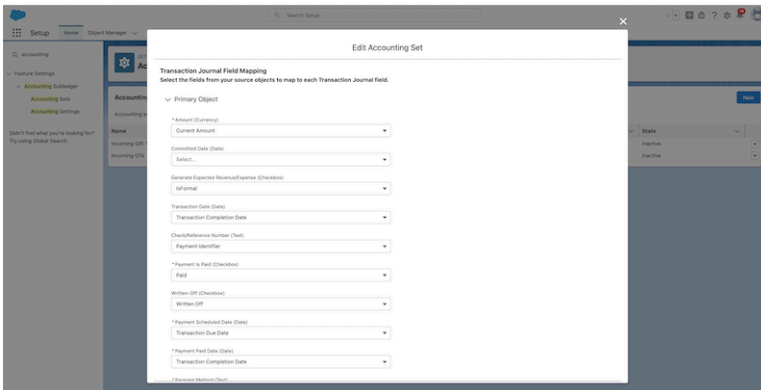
Q Search Setup

Setup Home Object Manager

Q accounting

Feature Settings

Accounting Subledger

Accounting Sets

Accounting Settings

Didn't find what you're looking for? Try using Global Search.

Accountin

Accounting

Name

Incoming Gift

Incoming GTs

New

State

Inactive

Inactive

Edit Accounting Set

Transaction Journal Field Mapping

Select the fields from your source objects to map to each Transaction Journal field.

Primary Object

* Amount (Currency)

Current Amount

Committed Date (Date)

Select...

Generate Expected Revenue/Expense (Checkbox)

IsFormal

Transaction Date (Date)

Transaction Completion Date

Check/Reference Number (Text)

Payment Identifier

* Payment Is Paid (Checkbox)

Paid

Written-Off (Checkbox)

Written Off

* Payment Scheduled Date (Date)

Transaction Due Date

* Payment Paid Date (Date)

Transaction Completion Date

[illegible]